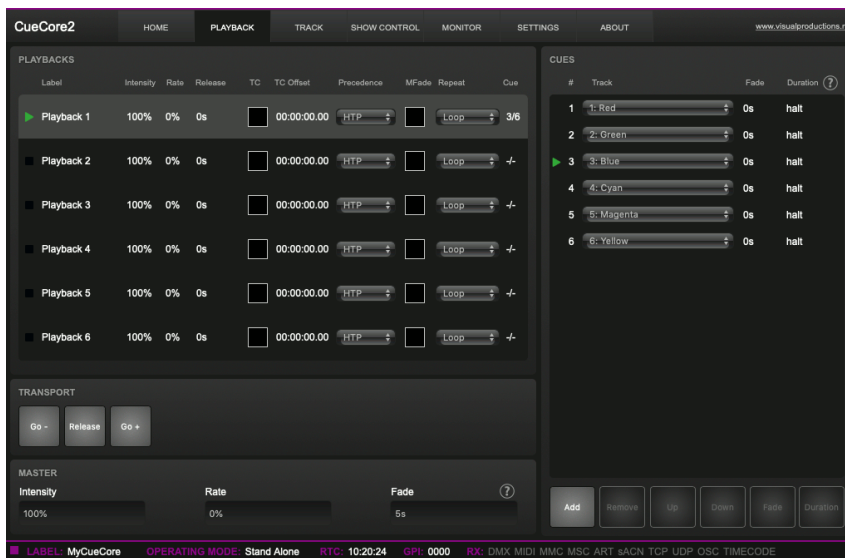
CueCore2 HOME PLAYBACK TRACK SHOW CONTROL MONITOR SETTINGS ABOUT www.visualproductions.n

PLAYBACKS

| Label | Intensity | Rate | Release | TC | TC Offset | Precedence | MFade | Repeat | Cue |
|---|---|---|---|---|---|---|---|---|---|
| Playback 1 | 100% | 0% | 0s | | 00:00:00.00 | HTP | | Loop | 3/6 |
| Playback 2 | 100% | 0% | 0s | | 00:00:00.00 | HTP | | Loop | -/- |
| Playback 3 | 100% | 0% | 0s | | 00:00:00.00 | HTP | | Loop | -/- |
| Playback 4 | 100% | 0% | 0s | | 00:00:00.00 | HTP | | Loop | -/- |
| Playback 5 | 100% | 0% | 0s | | 00:00:00.00 | HTP | | Loop | -/- |
| Playback 6 | 100% | 0% | 0s | | 00:00:00.00 | HTP | | Loop | -/- |

CUES

| # | Track | Fade | Duration ? |
|---|---|---|---|
| 1 | 1: Red | 0s | halt |
| 2 | 2: Green | 0s | halt |
| 3 | 3: Blue | 0s | halt |
| 4 | 4: Cyan | 0s | halt |
| 5 | 5: Magenta | 0s | halt |
| 6 | 6: Yellow | 0s | halt |

TRANSPORT

Go - Release Go +

MASTER

Intensity 100%

Rate 0%

Fade 5s ?

Add Remove Up Down Fade Duration

LABEL: MyCueCore OPERATING MODE: Stand Alone RTC: 10:20:24 GPI: 0000 RX: DMX MIDI MMC MSC ART sACN TCP UDP OSC TIMECODE